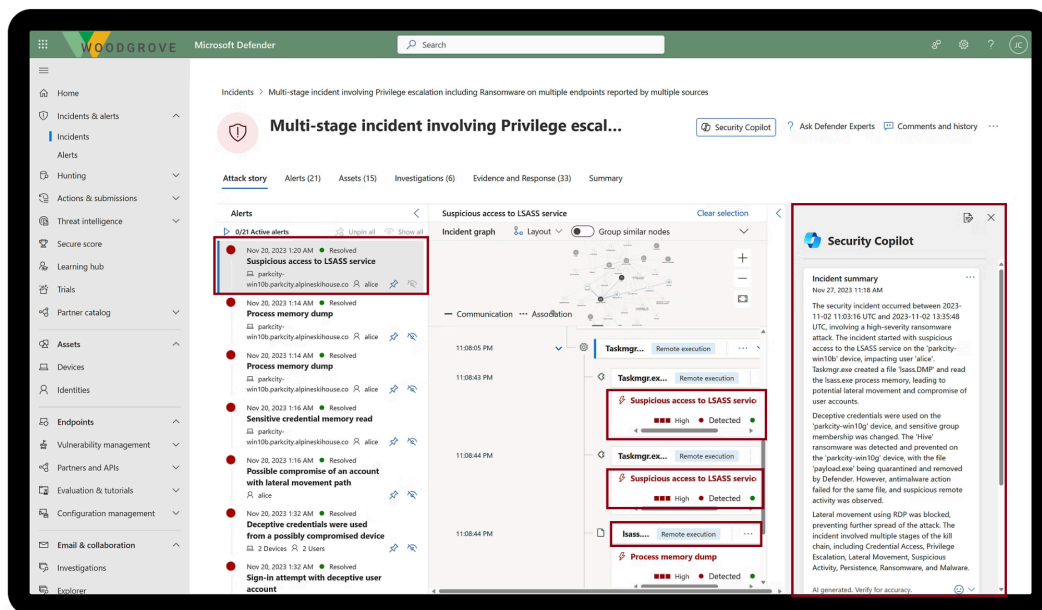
WOODGROVE Microsoft Defender

Search

JC

Home
Incidents & alerts
Incidents
Alerts
Hunting
Actions & submissions
Threat intelligence
Secure score
Learning hub
Trials
Partner catalog
Assets
Devices
Identities
Endpoints
Vulnerability management
Partners and APIs
Evaluation & tutorials
Configuration management
Email & collaboration
Investigations
Explorer

Incidents > Multi-stage incident involving Privilege escalation including Ransomware on multiple endpoints reported by multiple sources

Multi-stage incident involving Privilege escal...

Security Copilot
Ask Defender Experts
Comments and history

Attack story
Alerts (21)
Assets (15)
Investigations (6)
Evidence and Response (33)
Summary

Alerts
0/21 Active alerts
Unpin all
Show all

Nov 20, 2023 1:20 AM ● Resolved
Suspicious access to LSASS service
parkcity-win10b.parkcity.alpineskihouse.co alice

Nov 20, 2023 1:14 AM ● Resolved
Process memory dump
parkcity-win10b.parkcity.alpineskihouse.co alice

Nov 20, 2023 1:14 AM ● Resolved
Process memory dump
parkcity-win10b.parkcity.alpineskihouse.co alice

Nov 20, 2023 1:16 AM ● Resolved
Sensitive credential memory read
parkcity-win10b.parkcity.alpineskihouse.co alice

Nov 20, 2023 1:16 AM ● Resolved
Possible compromise of an account with lateral movement path
alice

Nov 20, 2023 1:32 AM ● Resolved
Deceptive credentials were used from a possibly compromised device
2 Devices 2 Users

Nov 20, 2023 1:32 AM ● Resolved
Sign-in attempt with deceptive user account

Suspicious access to LSASS service
Clear selection
Incident graph
Layout
Group similar nodes

— Communication ··· Association

11:08:05 PM
Taskmgr... Remote execution

11:08:43 PM
Taskmgr.ex... Remote execution
Suspicious access to LSASS servic
High ● Detected

11:08:44 PM
Taskmgr.ex... Remote execution
Suspicious access to LSASS servic
High ● Detected

11:08:44 PM
lsass.... Remote execution
Process memory dump
High ● Detected

Security Copilot

Incident summary
Nov 27, 2023 11:18 AM

The security incident occurred between 2023-11-02 11:03:16 UTC and 2023-11-02 13:35:48 UTC, involving a high-severity ransomware attack. The incident started with suspicious access to the LSASS service on the 'parkcity-win10b' device, impacting user 'alice'. Taskmgr.exe created a file 'lsass.DMP' and read the lsass.exe process memory, leading to potential lateral movement and compromise of user accounts.

Deceptive credentials were used on the 'parkcity-win10g' device, and sensitive group membership was changed. The 'Hive' ransomware was detected and prevented on the 'parkcity-win10g' device, with the file 'payload.exe' being quarantined and removed by Defender. However, antimalware action failed for the same file, and suspicious remote activity was observed.

Lateral movement using RDP was blocked, preventing further spread of the attack. The incident involved multiple stages of the kill chain, including Credential Access, Privilege Escalation, Lateral Movement, Suspicious Activity, Persistence, Ransomware, and Malware.

AI generated. Verify for accuracy.